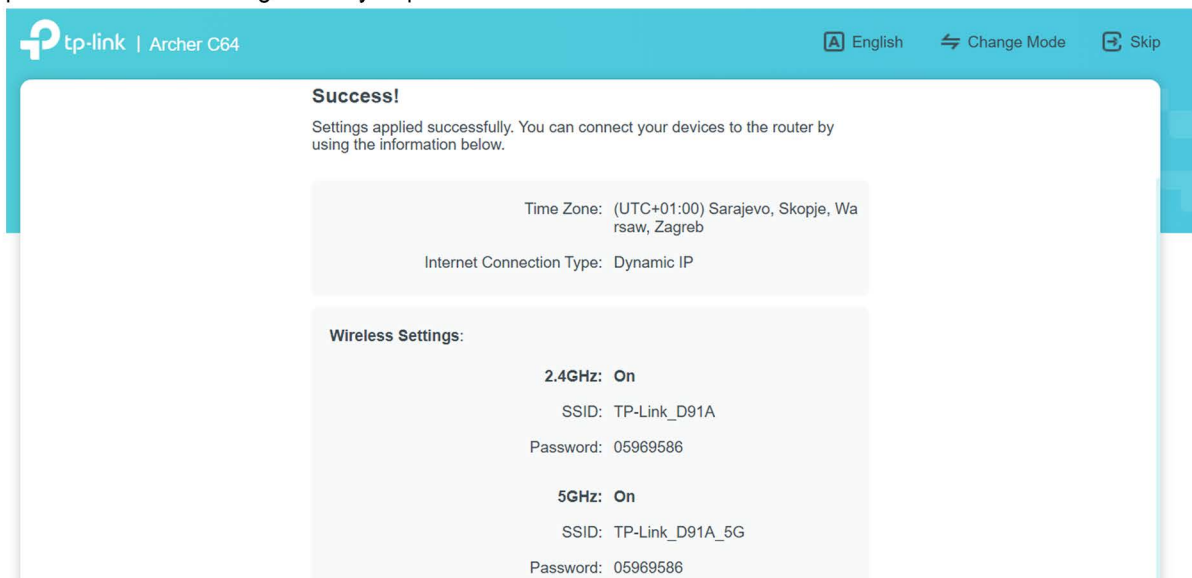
tp-link | Archer C64

English Change Mode Skip

Success!

Settings applied successfully. You can connect your devices to the router by using the information below.

Time Zone: (UTC+01:00) Sarajevo, Skopje, Warsaw, Zagreb

Internet Connection Type: Dynamic IP

Wireless Settings:

2.4GHz: On

SSID: TP-Link_D91A

Password: 05969586

5GHz: On

SSID: TP-Link_D91A_5G

Password: 05969586